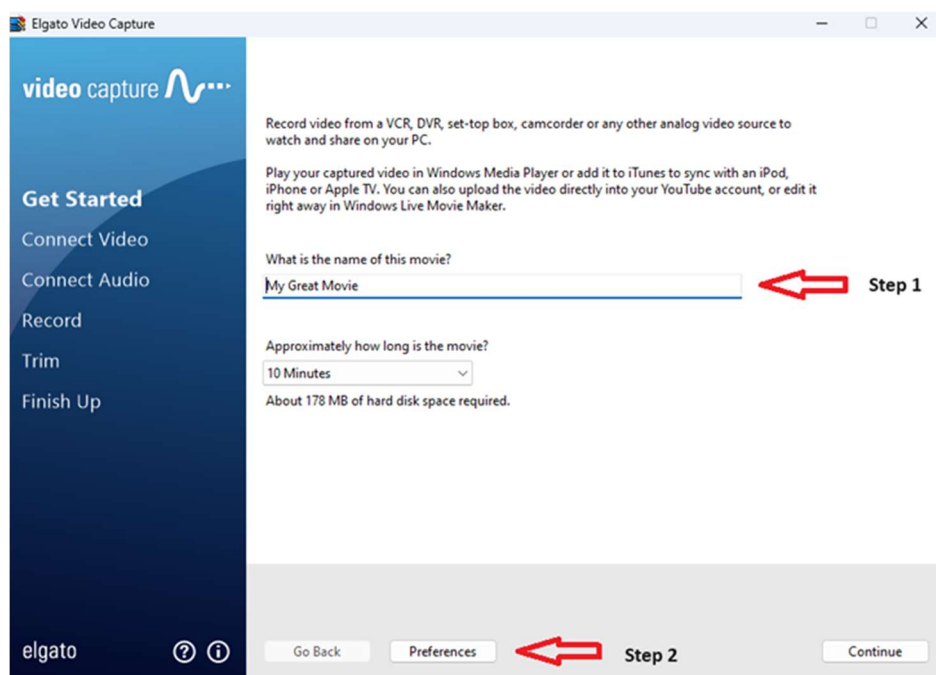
Elgato Video Capture

video capture

Get Started
Connect Video
Connect Audio
Record
Trim
Finish Up

elgato

Record video from a VCR, DVR, set-top box, camcorder or any other analog video source to watch and share on your PC.

Play your captured video in Windows Media Player or add it to iTunes to sync with an iPod, iPhone or Apple TV. You can also upload the video directly into your YouTube account, or edit it right away in Windows Live Movie Maker.

What is the name of this movie?

My Great Movie

Step 1

Approximately how long is the movie?

10 Minutes

About 178 MB of hard disk space required.

Go Back

Preferences

Step 2

Continue